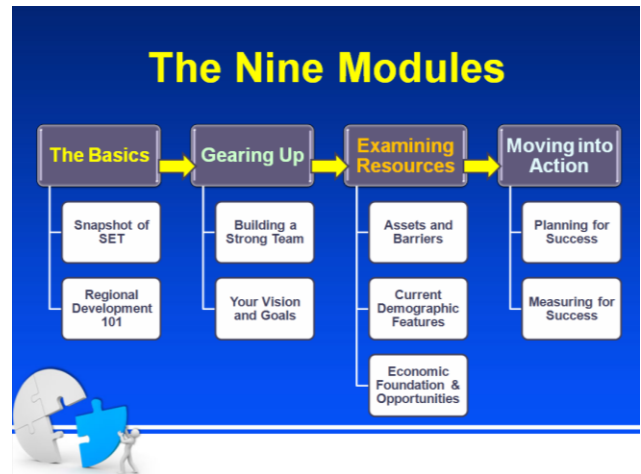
The Nine Modules

The Basics

Snapshot of SET

Regional Development 101

Gearing Up

Building a Strong Team

Your Vision and Goals

Examining Resources

Assets and Barriers

Current Demographic Features

Economic Foundation & Opportunities

Moving into Action

Planning for Success

Measuring for Success